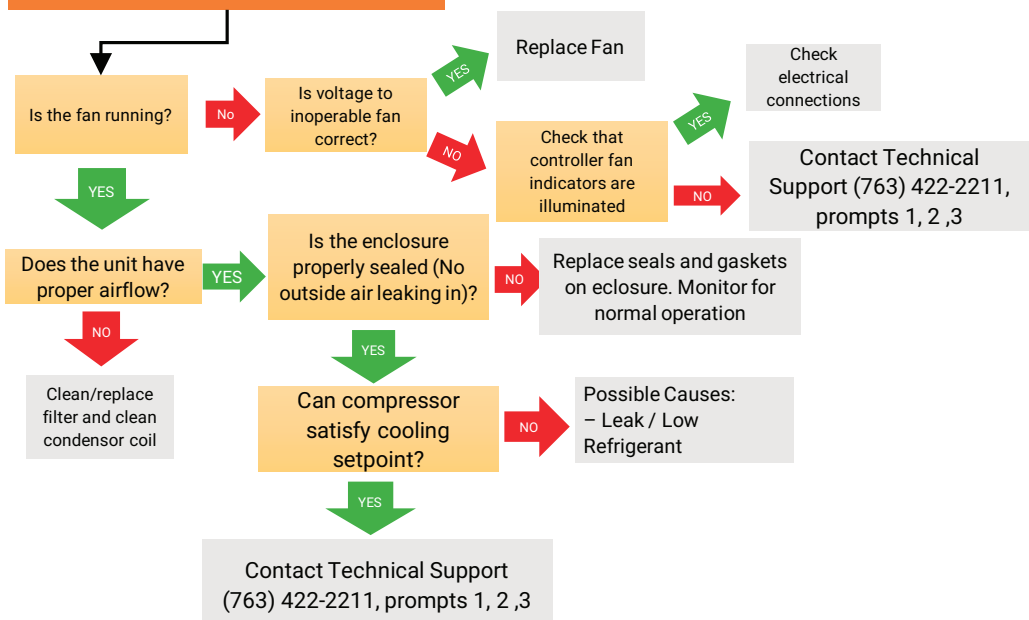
Is the fan running?

NO

Is voltage to inoperable fan correct?

YES

Replace Fan

NO

Check that controller fan indicators are illuminated

YES

Check electrical connections

NO

Contact Technical Support (763) 422-2211, prompts 1, 2 ,3

YES

Does the unit have proper airflow?

YES

Is the enclosure properly sealed (No outside air leaking in)?

NO

Replace seals and gaskets on eclosure. Monitor for normal operation

NO

Clean/replace filter and clean condensor coil

YES

Can compressor satisfy cooling setpoint?

NO

Possible Causes:
– Leak / Low Refrigerant

YES

Contact Technical Support (763) 422-2211, prompts 1, 2 ,3